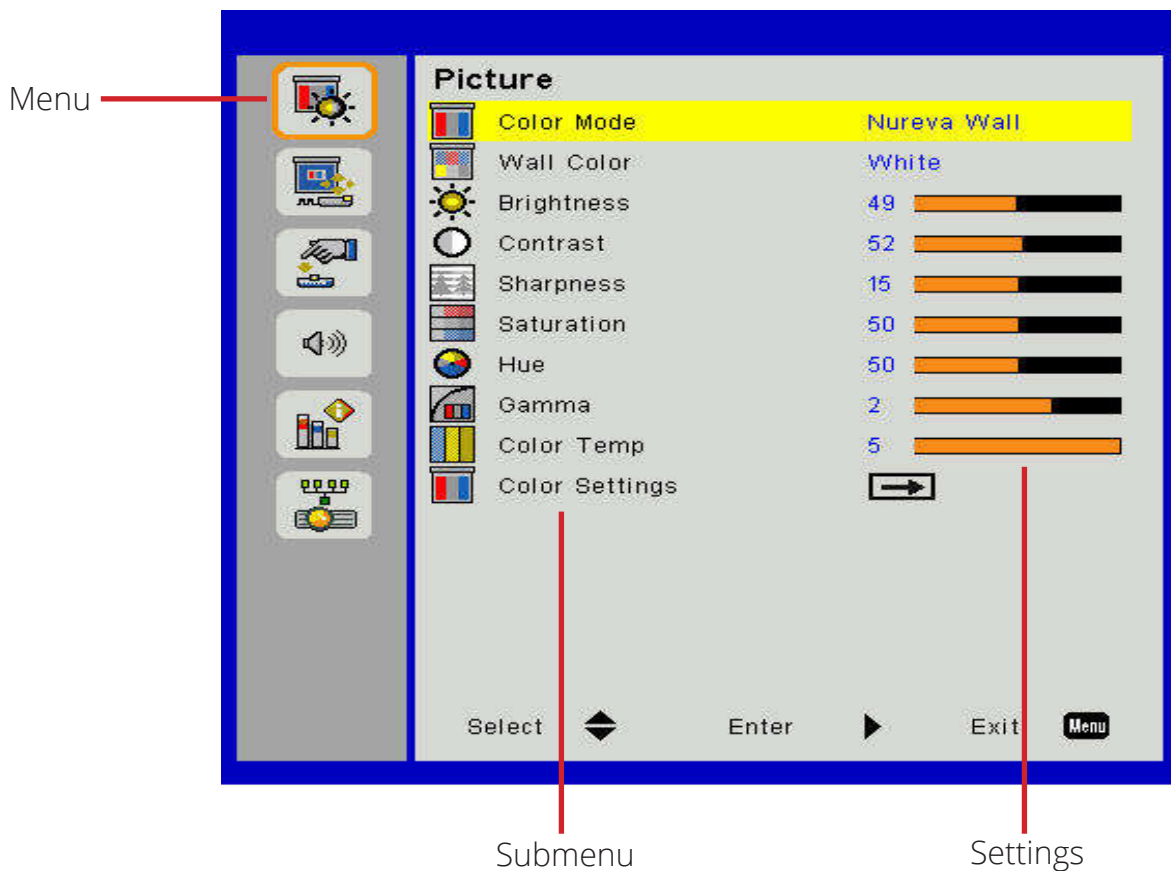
Menu

Picture

| | |
|---|---|
| Color Mode | Nureva Wall |
| Wall Color | White |
| Brightness | 49 |
| Contrast | 52 |
| Sharpness | 15 |
| Saturation | 50 |
| Hue | 50 |
| Gamma | 2 |
| Color Temp | 5 |
| Color Settings | |

Select Enter Exit Menu

Submenu

Settings